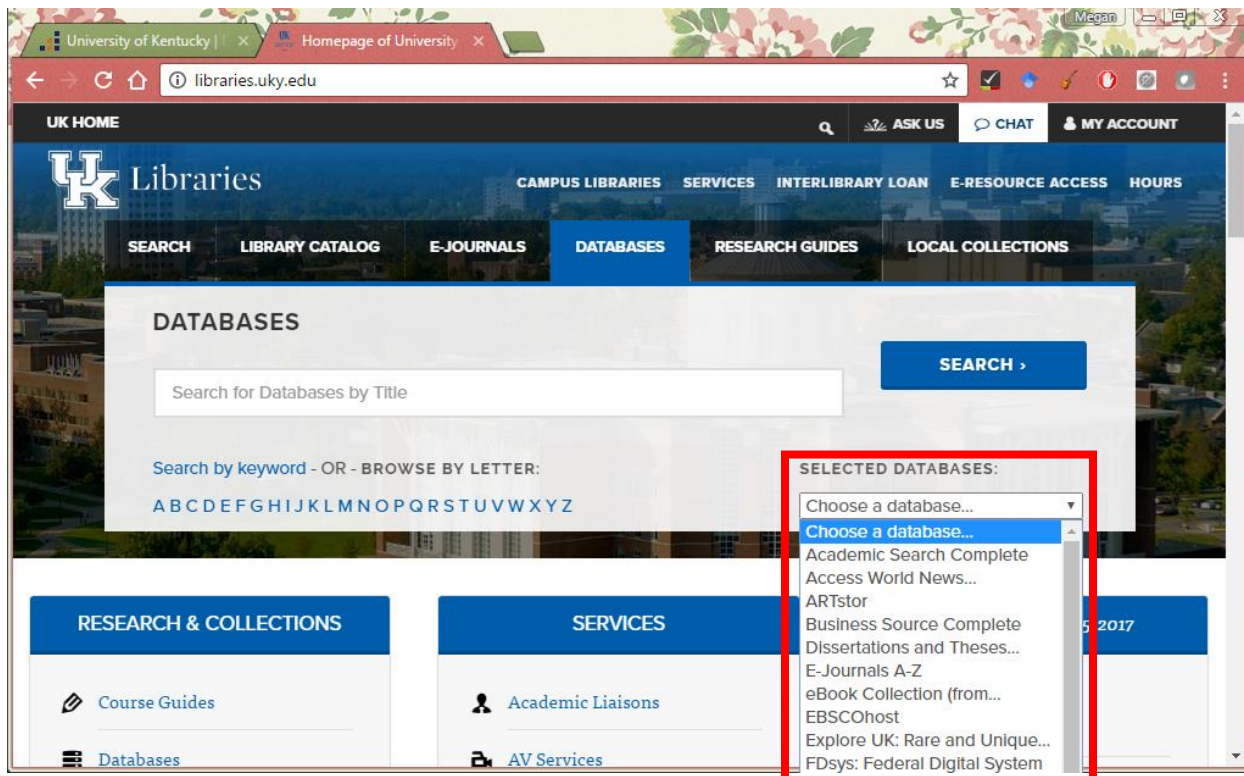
University of Kentucky | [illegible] ×
Homepage of University ×
Megan
libraries.uky.edu

UK HOME
ASK US
CHAT
MY ACCOUNT

Libraries
CAMPUS LIBRARIES SERVICES INTERLIBRARY LOAN E-RESOURCE ACCESS HOURS

SEARCH LIBRARY CATALOG E-JOURNALS DATABASES RESEARCH GUIDES LOCAL COLLECTIONS

DATABASES

Search for Databases by Title

SEARCH ›

Search by keyword - OR - BROWSE BY LETTER:
A B C D E F G H I J K L M N O P Q R S T U V W X Y Z

SELECTED DATABASES:
Choose a database...
Choose a database...
Academic Search Complete
Access World News...
ARTstor
Business Source Complete
Dissertations and Theses...
E-Journals A-Z
eBook Collection (from...
EBSCOhost
Explore UK: Rare and Unique...
FDsys: Federal Digital System

RESEARCH & COLLECTIONS
Course Guides
Databases

SERVICES
Academic Liaisons
AV Services

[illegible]5 2017